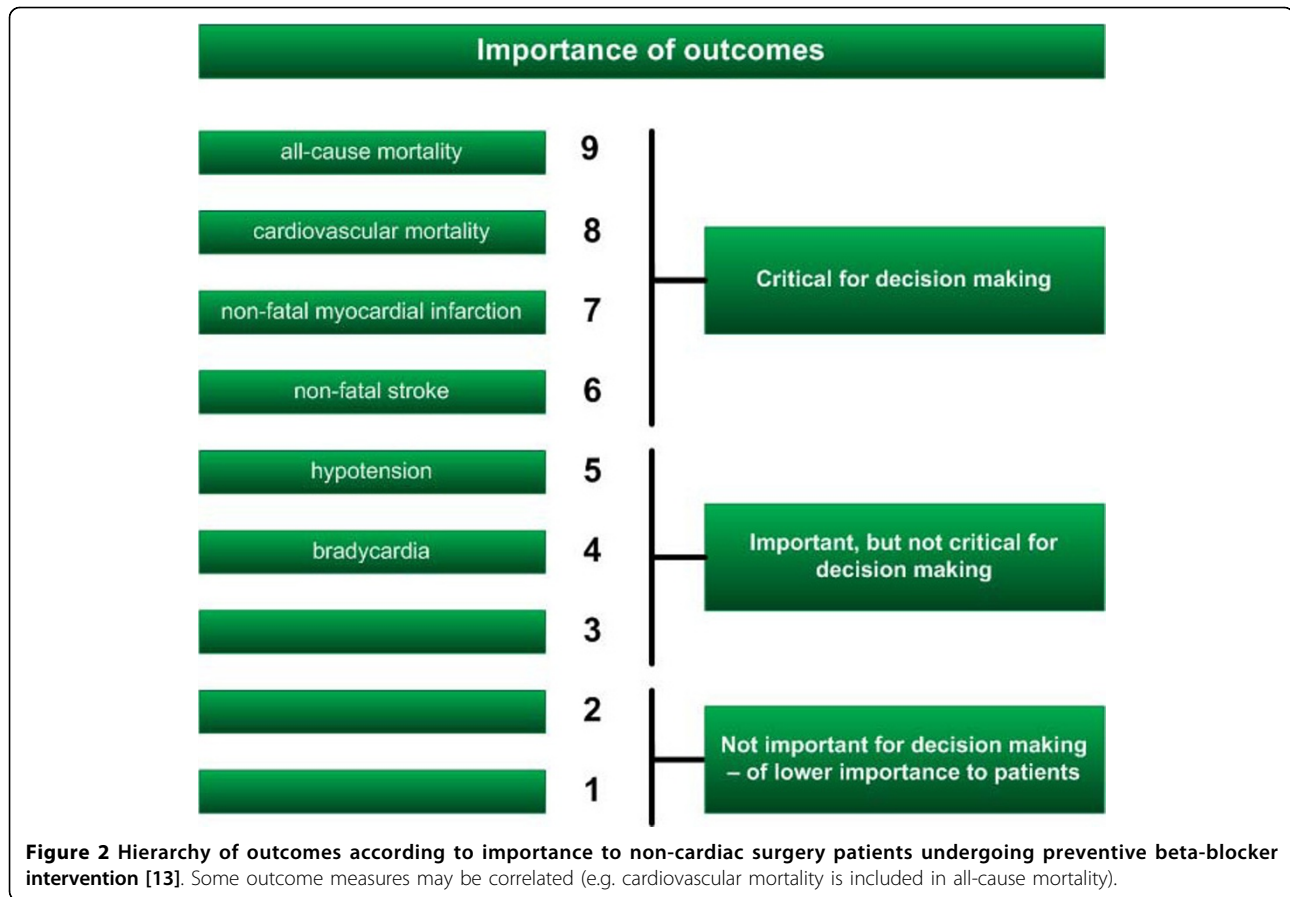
Importance of outcomes

all-cause mortality 9

cardiovascular mortality 8

non-fatal myocardial infarction 7

non-fatal stroke 6

Critical for decision making

hypotension 5

bradycardia 4

3

Important, but not critical for decision making

2

1

Not important for decision making – of lower importance to patients

**Figure 2 Hierarchy of outcomes according to importance to non-cardiac surgery patients undergoing preventive beta-blocker intervention [13]**. Some outcome measures may be correlated (e.g. cardiovascular mortality is included in all-cause mortality).